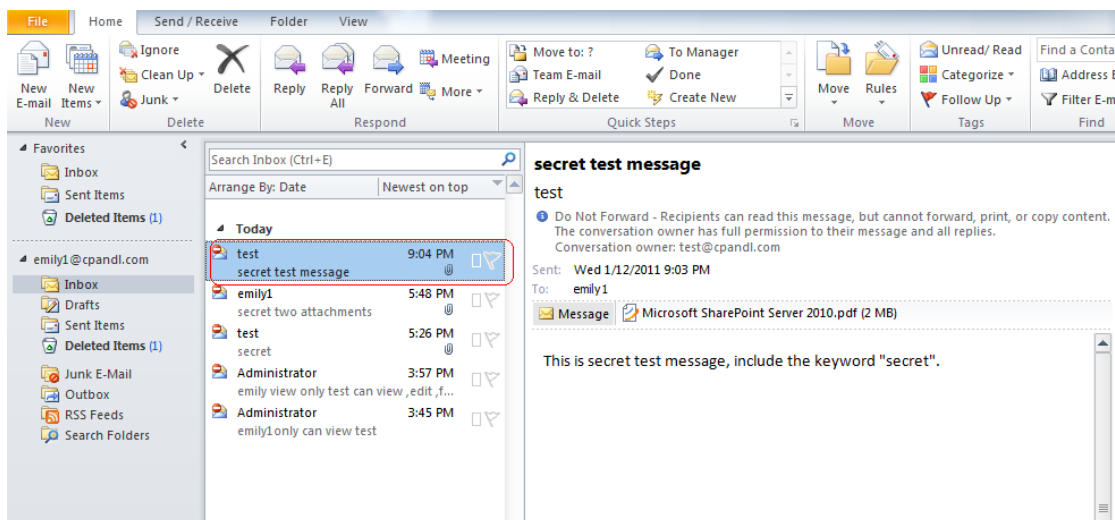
File Home Send / Receive Folder View

New E-mail New Items Ignore Clean Up Junk Delete Reply Reply All Forward Meeting More Move to: ? Team E-mail Reply & Delete To Manager Done Create New Move Rules Unread/ Read Categorize Follow Up Find a Conta Address B Filter E-m

New Delete Respond Quick Steps Move Tags Find

Favorites
Inbox
Sent Items
Deleted Items (1)

emily1@cpandl.com
Inbox
Drafts
Sent Items
Deleted Items (1)
Junk E-Mail
Outbox
RSS Feeds
Search Folders

Search Inbox (Ctrl+E)
Arrange By: Date Newest on top

Today
test 9:04 PM
secret test message
emily1 5:48 PM
secret two attachments
test 5:26 PM
secret
Administrator 3:57 PM
emily view only test can view ,edit ,f...
Administrator 3:45 PM
emily1only can view test

secret test message
test
Do Not Forward - Recipients can read this message, but cannot forward, print, or copy content. The conversation owner has full permission to their message and all replies.
Conversation owner: test@cpandl.com
Sent: Wed 1/12/2011 9:03 PM
To: emily1
Message Microsoft SharePoint Server 2010.pdf (2 MB)

This is secret test message, include the keyword "secret".